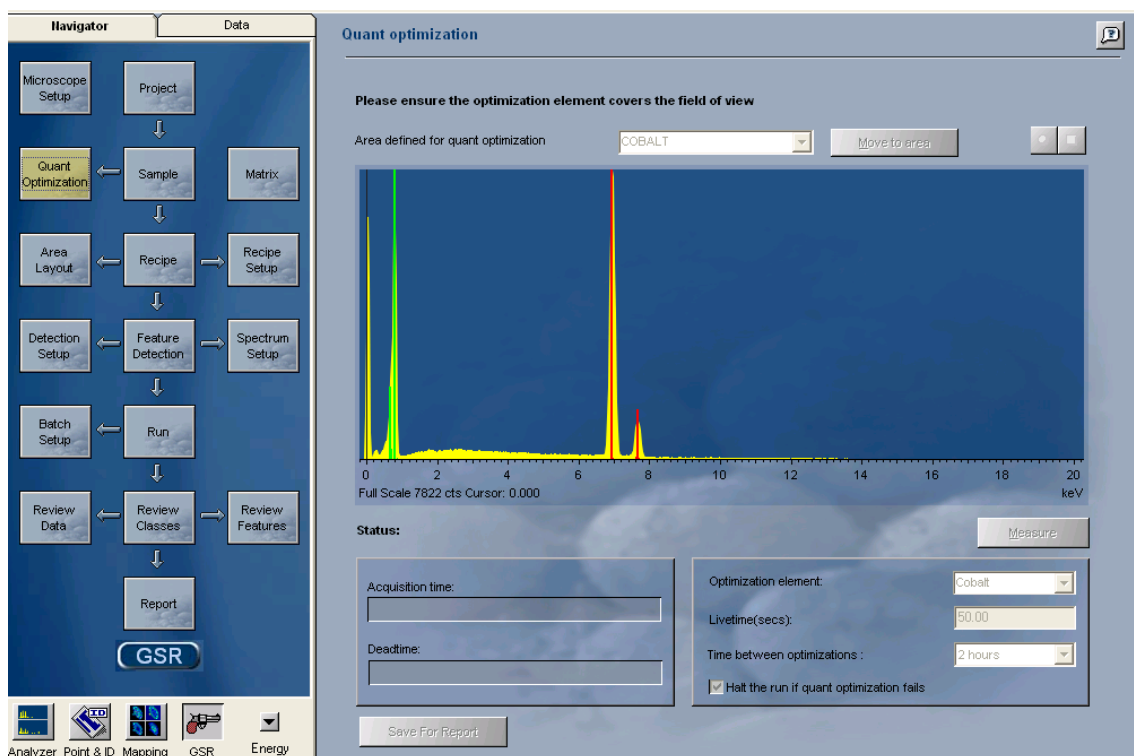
Navigator
Data

Microscope Setup
Project
Quant Optimization
Sample
Matrix
Area Layout
Recipe
Recipe Setup
Detection Setup
Feature Detection
Spectrum Setup
Batch Setup
Run
Review Data
Review Classes
Review Features
Report
GSR

Analyzer
Point & ID
Mapping
GSR
Energy

Quant optimization

Please ensure the optimization element covers the field of view

Area defined for quant optimization
COBALT
Move to area

0 2 4 6 8 10 12 14 16 18 20
Full Scale 7822 cts Cursor: 0.000
keV

Status:
Measure

Acquisition time:
Deadtime:

Optimization element:
Cobalt
Livetime(secs):
50.00
Time between optimizations :
2 hours
Halt the run if quant optimization fails

Save For Report